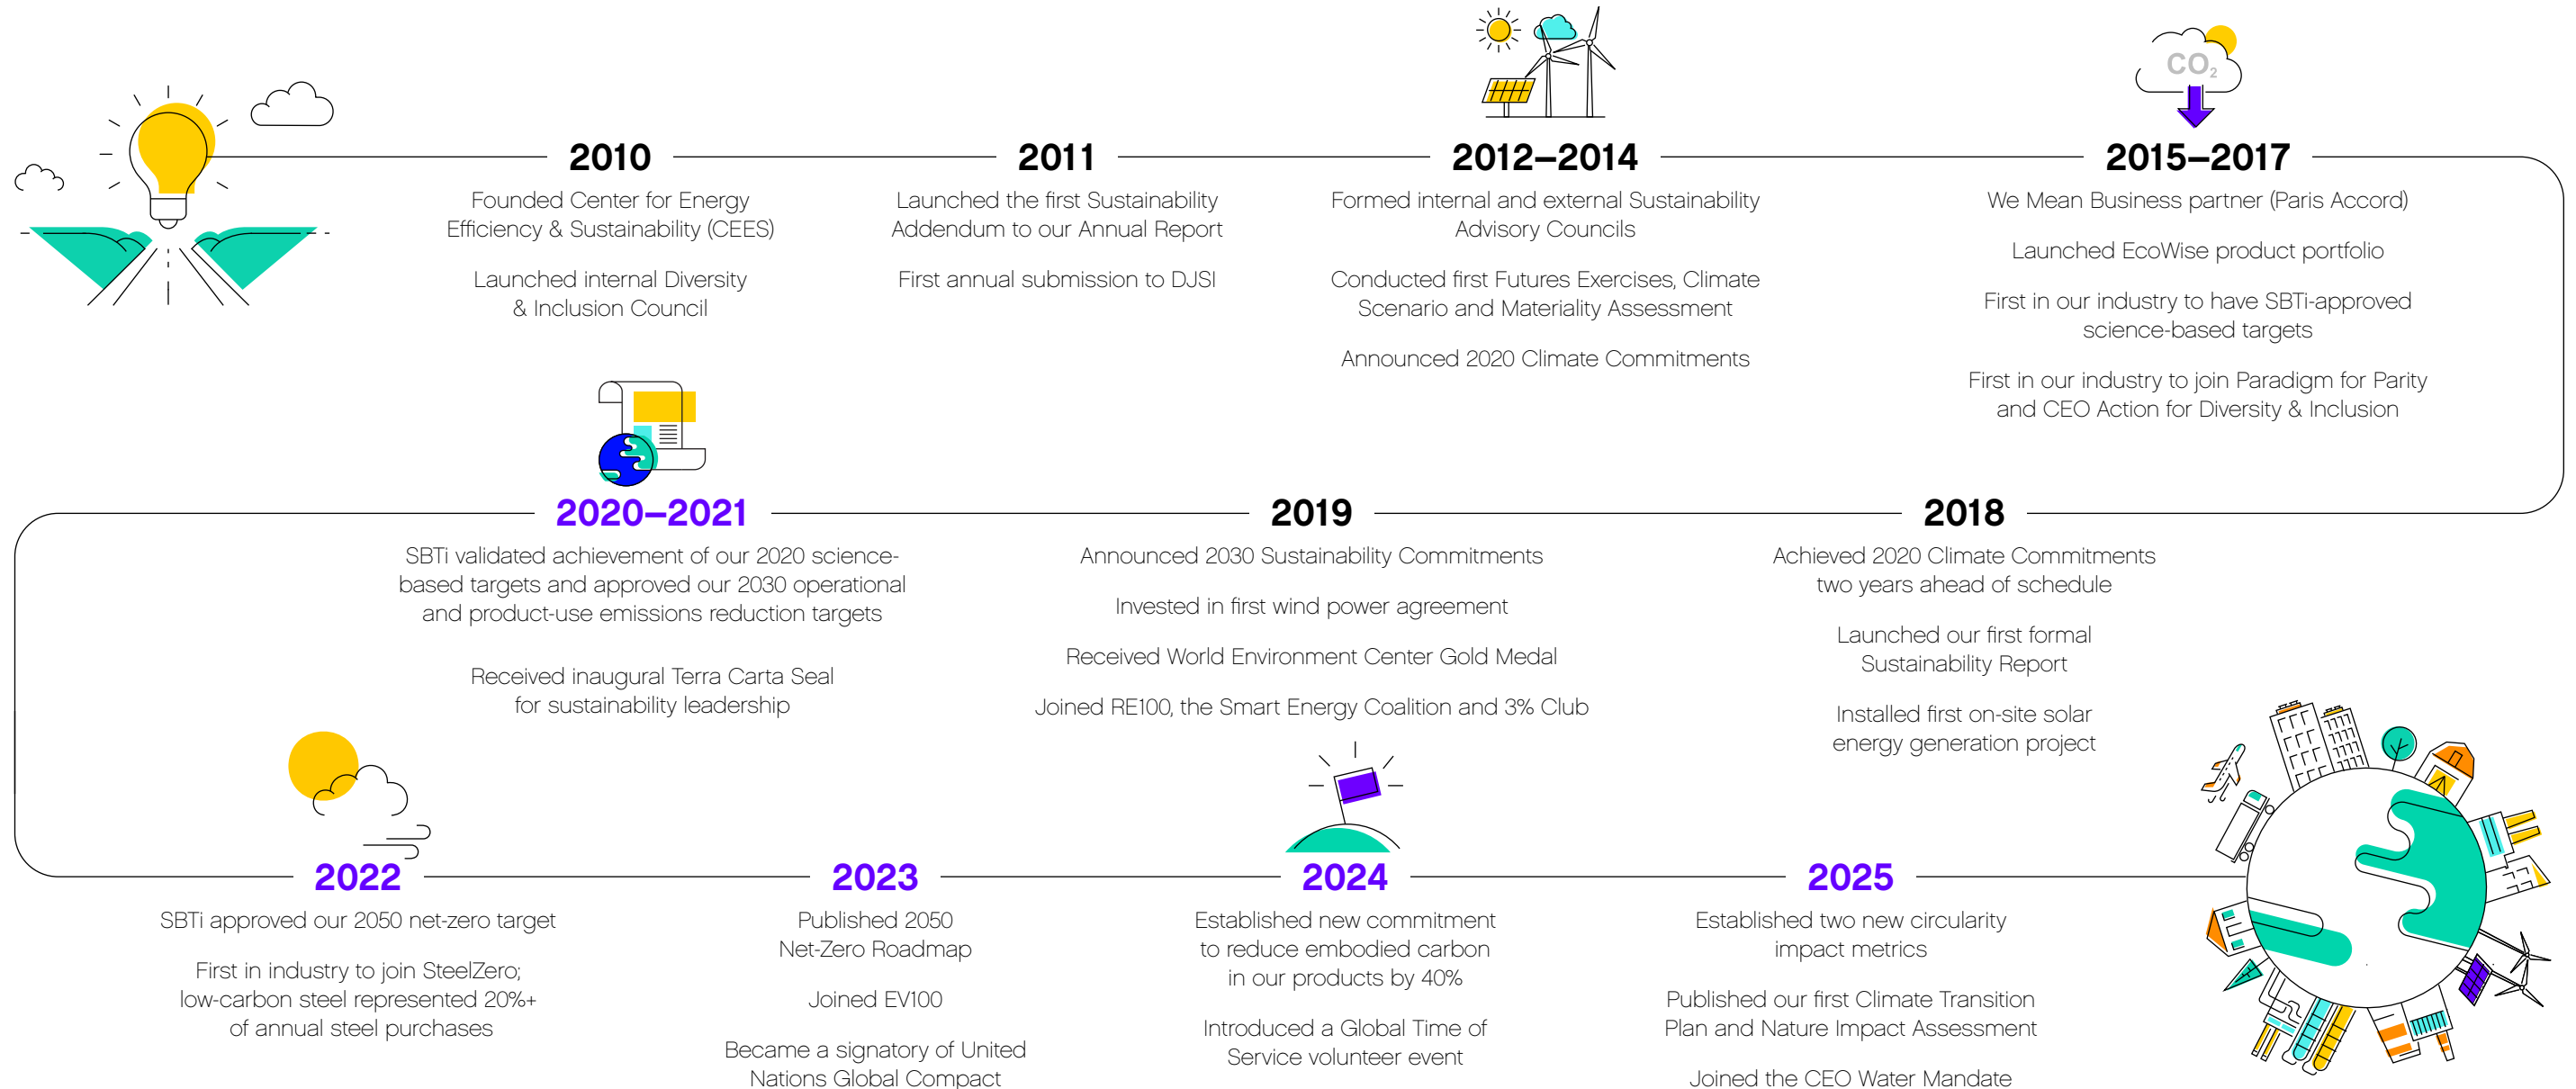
$CO_2$

2010
Founded Center for Energy Efficiency & Sustainability (CEES)

Launched internal Diversity & Inclusion Council

2011
Launched the first Sustainability Addendum to our Annual Report

First annual submission to DJSI

2012–2014
Formed internal and external Sustainability Advisory Councils

Conducted first Futures Exercises, Climate Scenario and Materiality Assessment

Announced 2020 Climate Commitments

2015–2017
We Mean Business partner (Paris Accord)

Launched EcoWise product portfolio

First in our industry to have SBTi-approved science-based targets

First in our industry to join Paradigm for Parity and CEO Action for Diversity & Inclusion

2018
Achieved 2020 Climate Commitments two years ahead of schedule

Launched our first formal Sustainability Report

Installed first on-site solar energy generation project

2019
Announced 2030 Sustainability Commitments

Invested in first wind power agreement

Received World Environment Center Gold Medal

Joined RE100, the Smart Energy Coalition and 3% Club

2020–2021
SBTi validated achievement of our 2020 science-based targets and approved our 2030 operational and product-use emissions reduction targets

Received inaugural Terra Carta Seal for sustainability leadership

2022
SBTi approved our 2050 net-zero target

First in industry to join SteelZero; low-carbon steel represented 20%+ of annual steel purchases

2023
Published 2050 Net-Zero Roadmap

Joined EV100

Became a signatory of United Nations Global Compact

2024
Established new commitment to reduce embodied carbon in our products by 40%

Introduced a Global Time of Service volunteer event

2025
Established two new circularity impact metrics

Published our first Climate Transition Plan and Nature Impact Assessment

Joined the CEO Water Mandate